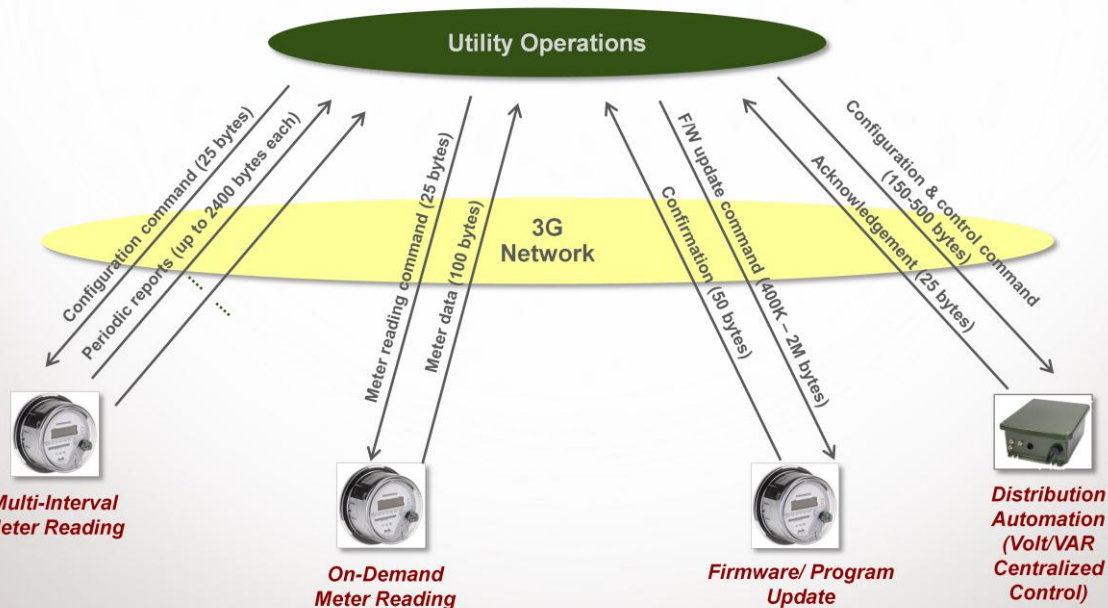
Utility Operations

3G Network

Configuration command (25 bytes)

Periodic reports (up to 2400 bytes each)

Meter reading command (25 bytes)

Meter data (100 bytes)

Confirmation (50 bytes)

F/W update command (400K – 2M bytes)

Acknowledgement (25 bytes)

Configuration & control command (150-500 bytes)

Multi-Interval Meter Reading

On-Demand Meter Reading

Firmware/ Program Update

Distribution Automation (Volt/VAR Centralized Control)